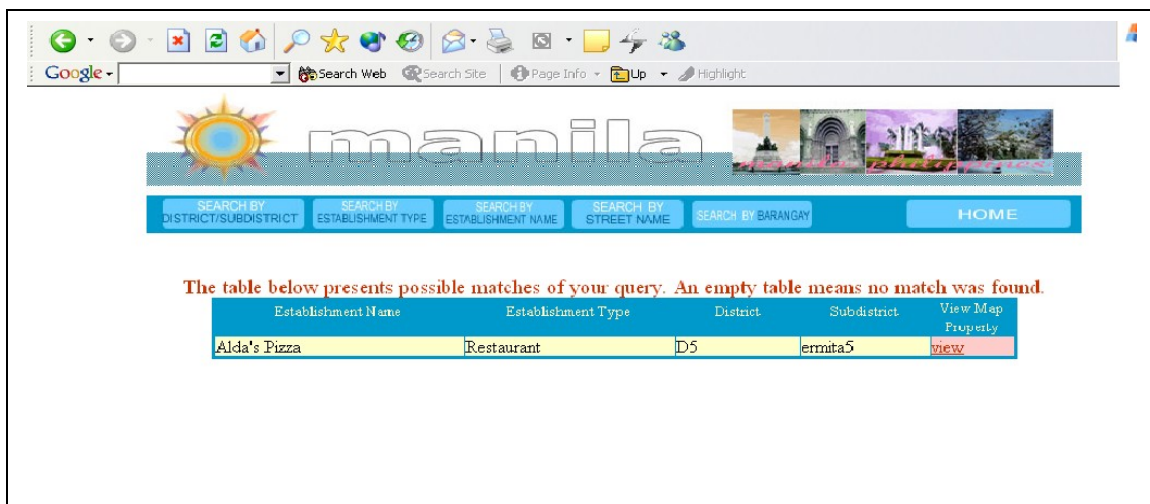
Google Search Web Search Site Page Info Up Highlight

manila

manila philippines

SEARCH BY DISTRICT/SUBDISTRICT
SEARCH BY ESTABLISHMENT TYPE
SEARCH BY ESTABLISHMENT NAME
SEARCH BY STREET NAME
SEARCH BY BARANGAY
HOME

The table below presents possible matches of your query. An empty table means no match was found.

| Establishment Name | Establishment Type | District | Subdistrict | View Map Property |
|---|---|---|---|---|
| Alda's Pizza | Restaurant | D5 | ermita5 | view |